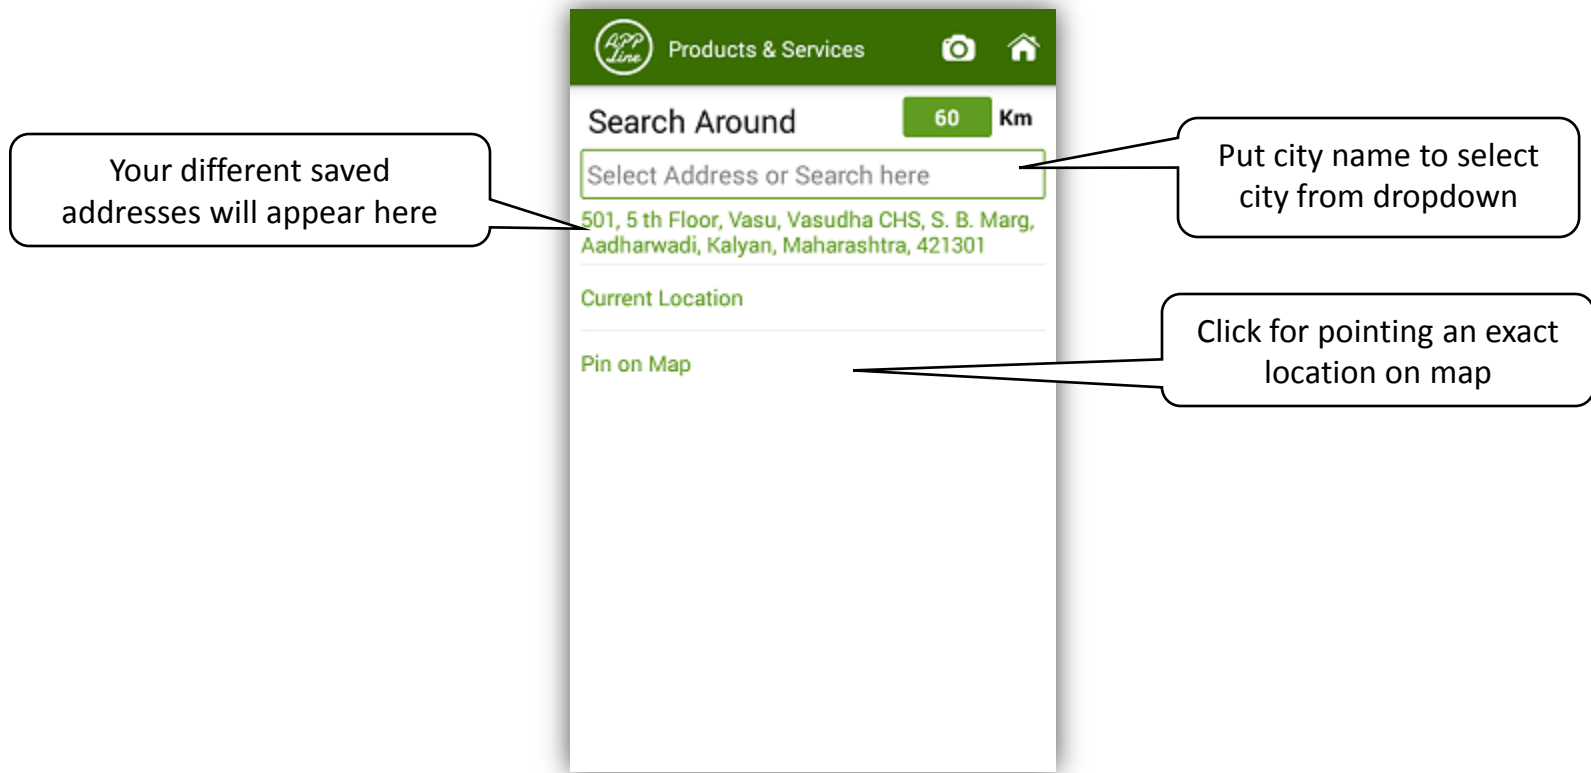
APP Line Products & Services

Search Around 60 Km

Your different saved addresses will appear here

Select Address or Search here

Put city name to select city from dropdown

501, 5 th Floor, Vasu, Vasudha CHS, S. B. Marg, Aadharwadi, Kalyan, Maharashtra, 421301

Current Location

Pin on Map

Click for pointing an exact location on map